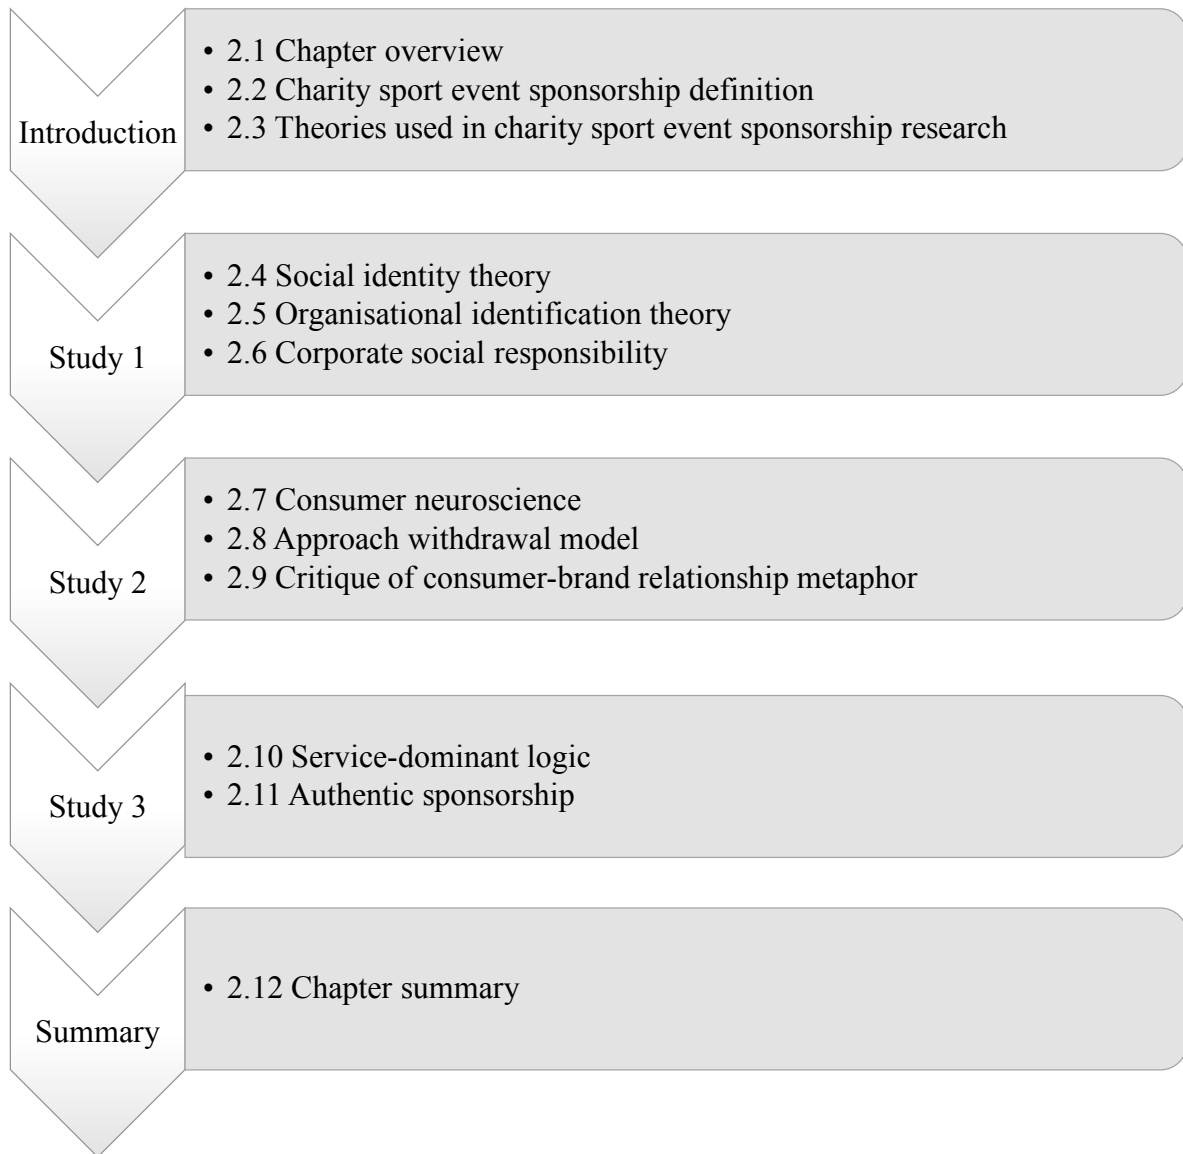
Introduction
• 2.1 Chapter overview
• 2.2 Charity sport event sponsorship definition
• 2.3 Theories used in charity sport event sponsorship research

Study 1
• 2.4 Social identity theory
• 2.5 Organisational identification theory
• 2.6 Corporate social responsibility

Study 2
• 2.7 Consumer neuroscience
• 2.8 Approach withdrawal model
• 2.9 Critique of consumer-brand relationship metaphor

Study 3
• 2.10 Service-dominant logic
• 2.11 Authentic sponsorship

Summary
• 2.12 Chapter summary